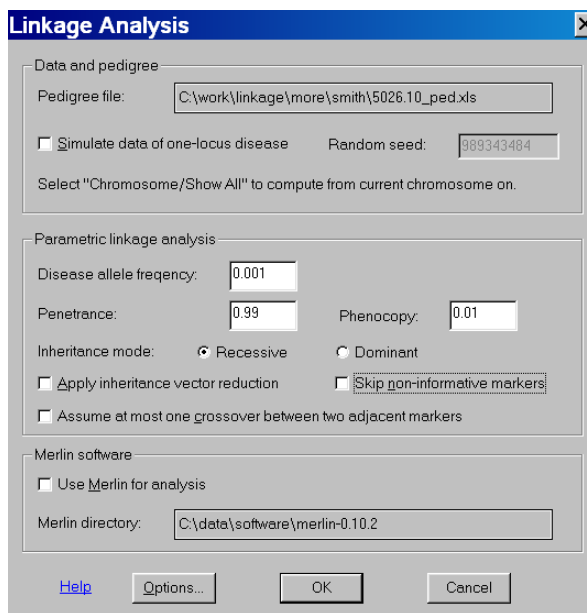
Linkage Analysis

Data and pedigree

Pedigree file: C:\work\linkage\more\smith\5026.10_ped.xls

Simulate data of one-locus disease

Random seed: 989343484

Select "Chromosome/Show All" to compute from current chromosome on.

Parametric linkage analysis

Disease allele freqency: 0.001

Penetrance: 0.99

Phenocopy: 0.01

Inheritance mode: Recessive Dominant

Apply inheritance vector reduction

Skip non-informative markers

Assume at most one crossover between two adjacent markers

Merlin software

Use Merlin for analysis

Merlin directory: C:\data\software\merlin-0.10.2

Help Options... OK Cancel